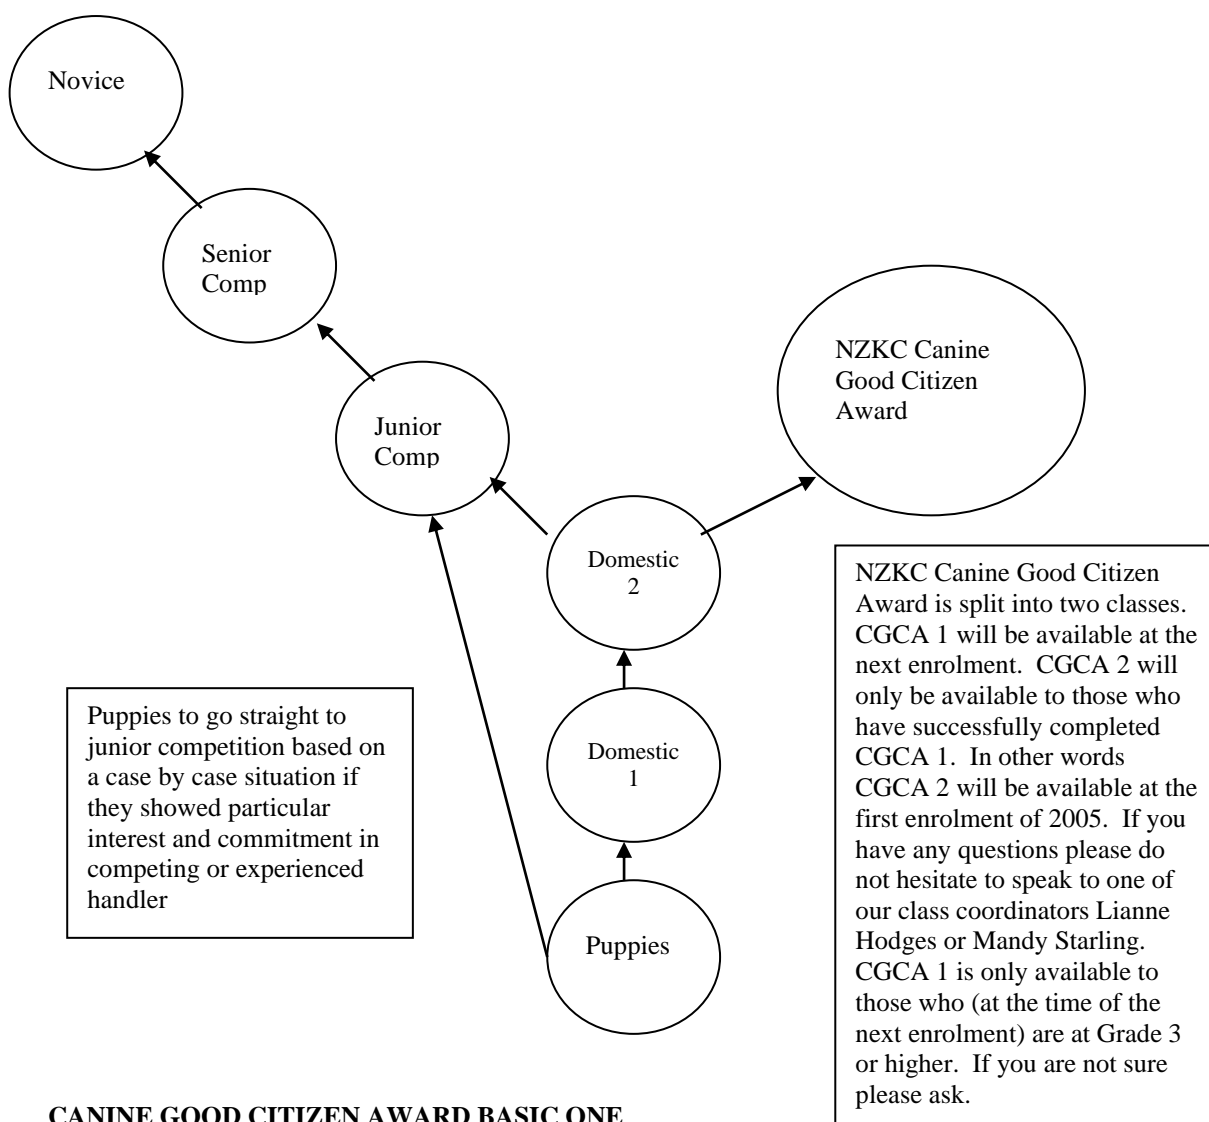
Novice

Senior Comp

Junior Comp

NZKC Canine Good Citizen Award

Domestic 2

Domestic 1

Puppies

Puppies to go straight to junior competition based on a case by case situation if they showed particular interest and commitment in competing or experienced handler

NZKC Canine Good Citizen Award is split into two classes. CGCA 1 will be available at the next enrolment. CGCA 2 will only be available to those who have successfully completed CGCA 1. In other words CGCA 2 will be available at the first enrolment of 2005. If you have any questions please do not hesitate to speak to one of our class coordinators Lianne Hodges or Mandy Starling. CGCA 1 is only available to those who (at the time of the next enrolment) are at Grade 3 or higher. If you are not sure please ask.

CANINE GOOD CITIZEN AWARD BASIC ONE